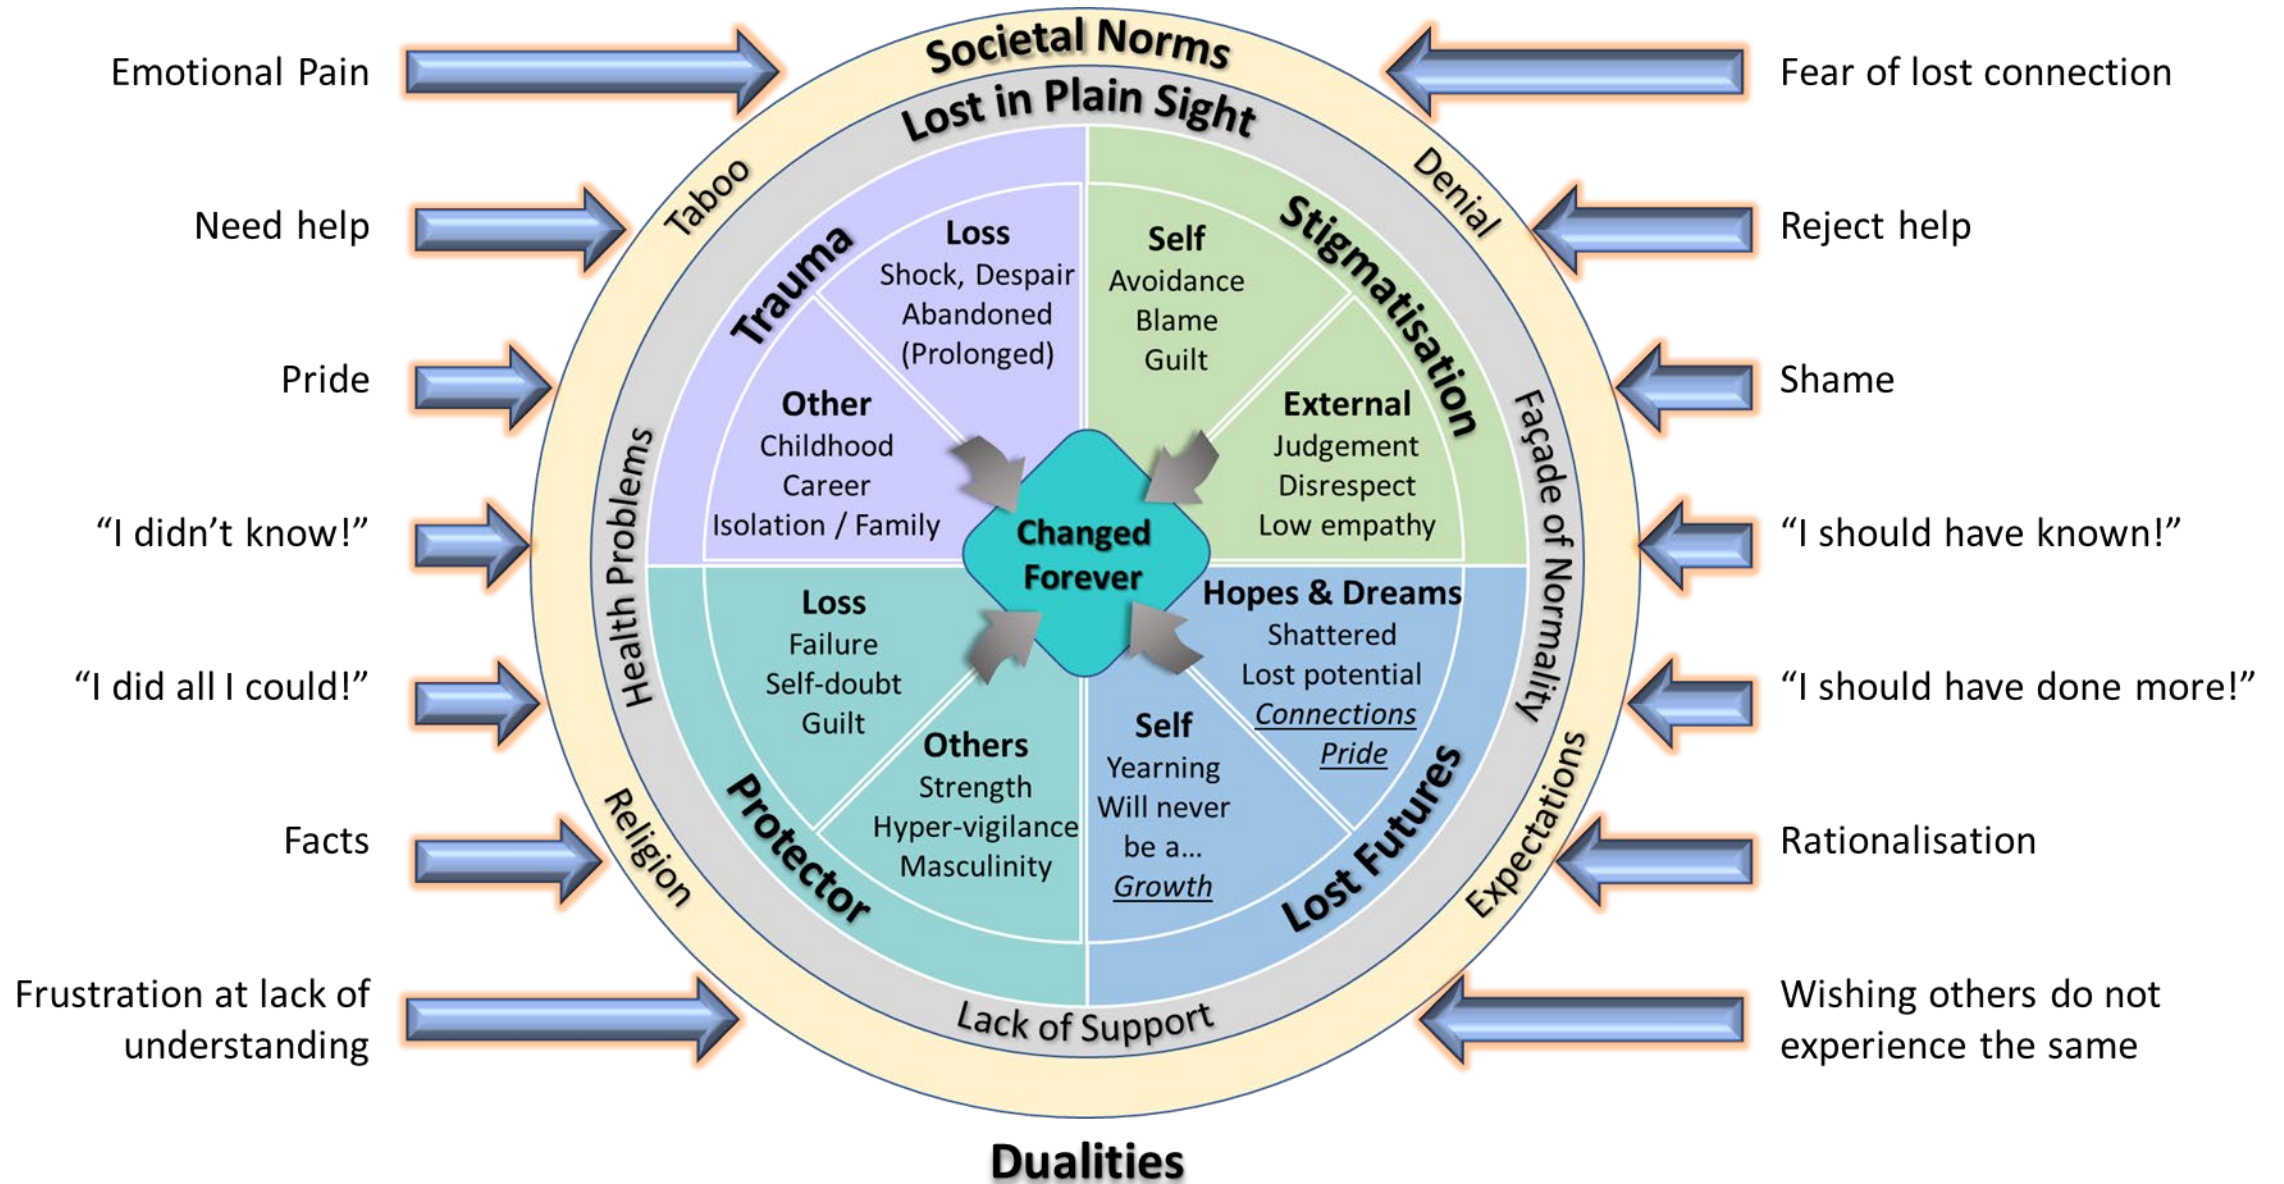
Emotional Pain

Need help

Pride

“I didn’t know!”

“I did all I could!”

Facts

Frustration at lack of understanding

Fear of lost connection

Reject help

Shame

“I should have known!”

“I should have done more!”

Rationalisation

Wishing others do not experience the same

Societal Norms

Lost in Plain Sight

Taboo

Denial

Health Problems

Façade of Normality

Religion

Expectations

Lack of Support

Trauma

Loss
Shock, Despair
Abandoned
(Prolonged)

Other
Childhood
Career
Isolation / Family

Stigmatisation

Self
Avoidance
Blame
Guilt

External
Judgement
Disrespect
Low empathy

Changed Forever

Protector

Loss
Failure
Self-doubt
Guilt

Others
Strength
Hyper-vigilance
Masculinity

Lost Futures

Hopes & Dreams
Shattered
Lost potential
Connections
Pride

Self
Yearning
Will never
be a…
Growth

Dualities